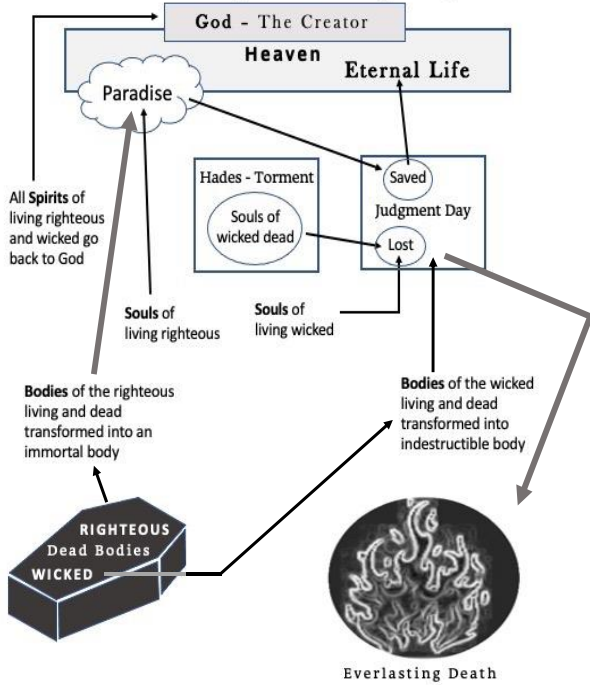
God - The Creator

Heaven

Eternal Life

Paradise

All Spirits of living righteous and wicked go back to God

Hades - Torment

Souls of wicked dead

Saved

Judgment Day

Lost

Souls of living righteous

Souls of living wicked

Bodies of the righteous living and dead transformed into an immortal body

Bodies of the wicked living and dead transformed into indestructible body

RIGHTEOUS

Dead Bodies

WICKED

Everlasting Death